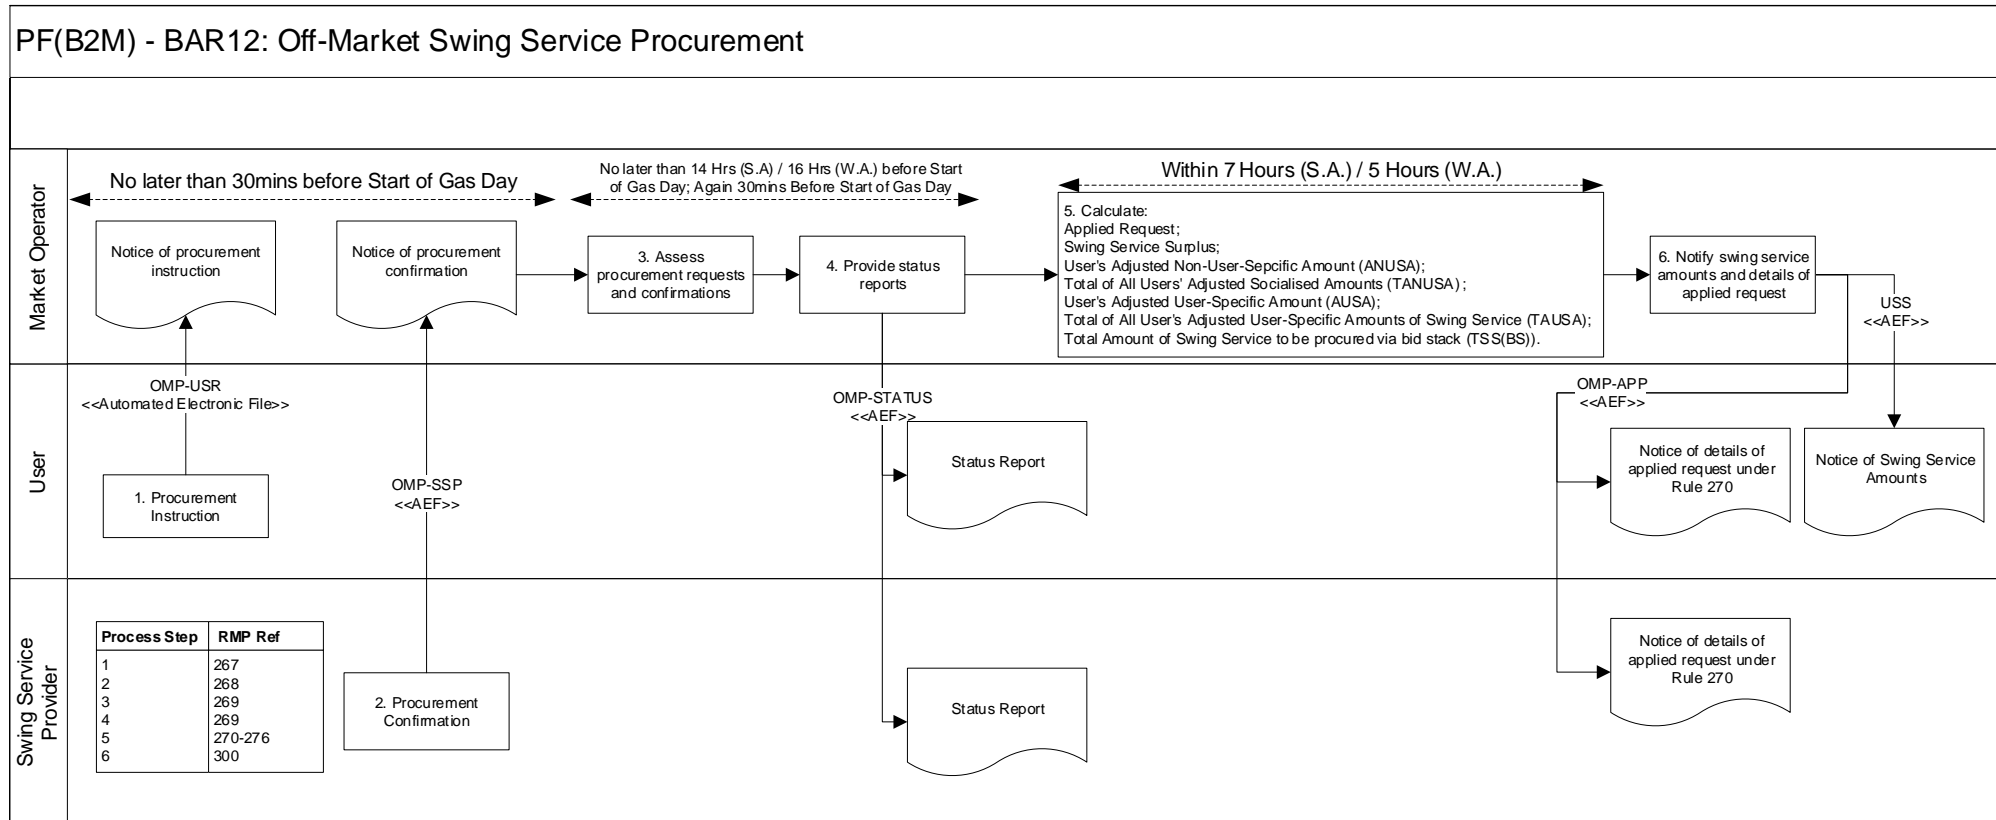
PF(B2M) - BAR12: Off-Market Swing Service Procurement

Market Operator

No later than 30mins before Start of Gas Day

No later than 14 Hrs (S.A) / 16 Hrs (W.A.) before Start of Gas Day; Again 30mins Before Start of Gas Day

Within 7 Hours (S.A.) / 5 Hours (W.A.)

Notice of procurement instruction

Notice of procurement confirmation

3. Assess procurement requests and confirmations

4. Provide status reports

5. Calculate:
Applied Request;
Swing Service Surplus;
User's Adjusted Non-User-Sepcific Amount (ANUSA);
Total of All Users' Adjusted Socialised Amounts (TANUSA);
User's Adjusted User-Specific Amount (AUSA);
Total of All User's Adjusted User-Specific Amounts of Swing Service (TAUSA);
Total Amount of Swing Service to be procured via bid stack (TSS(BS)).

6. Notify swing service amounts and details of applied request

USS
<<AEF>>

User

OMP-USR
<<Automated Electronic File>>

1. Procurement Instruction

OMP-SSP
<<AEF>>

OMP-STATUS
<<AEF>>

Status Report

OMP-APP
<<AEF>>

Notice of details of applied request under Rule 270

Notice of Swing Service Amounts

Swing Service Provider

| Process Step | RMP Ref |
|---|---|
| 1 | 267 |
| 2 | 268 |
| 3 | 269 |
| 4 | 269 |
| 5 | 270-276 |
| 6 | 300 |

2. Procurement Confirmation

Status Report

Notice of details of applied request under Rule 270